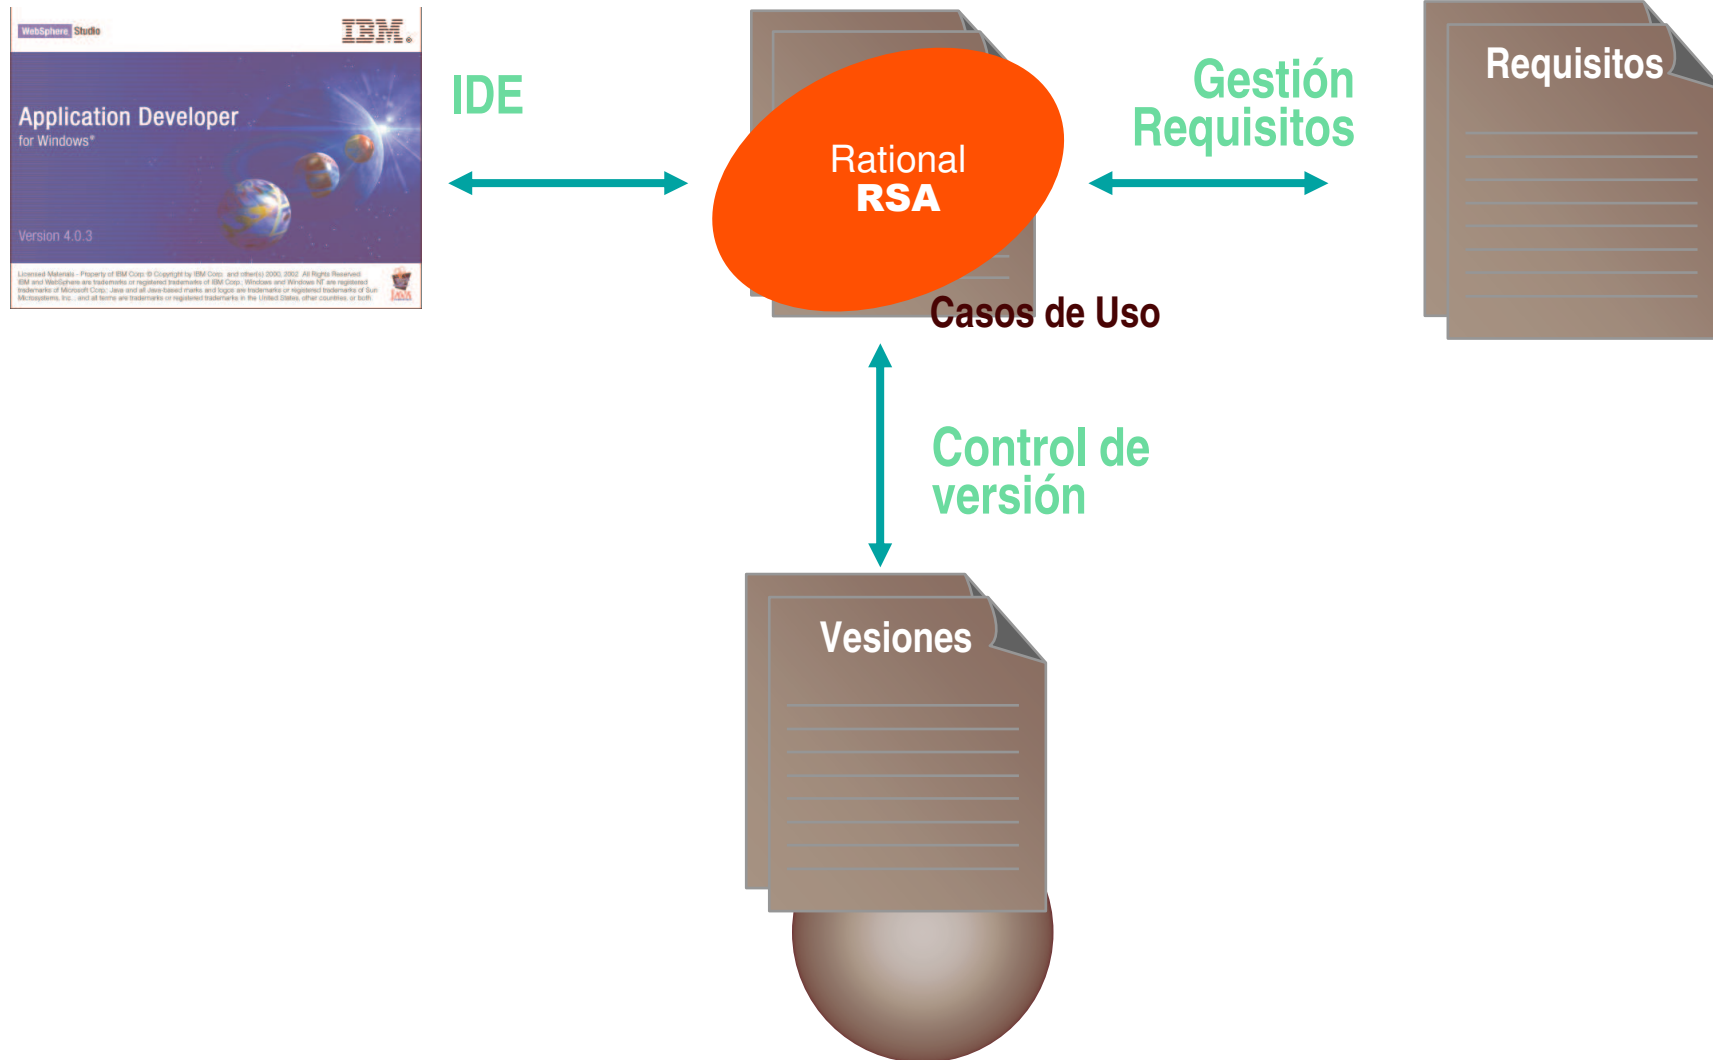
WebSphere Studio

IBM.

Application Developer
for Windows®

Version 4.0.3

Licensed Materials - Property of IBM Corp. © Copyright by IBM Corp. and other(s) 2000, 2002. All Rights Reserved. IBM and WebSphere are trademarks or registered trademarks of IBM Corp., Windows and Windows NT are registered trademarks of Microsoft Corp. Java and all Java-based marks and logos are trademarks or registered trademarks of Sun Microsystems, Inc., and all terms are trademarks or registered trademarks in the United States, other countries, or both.

IDE

Rational
RSA

Casos de Uso

Gestión
Requisitos

Requisitos

Control de
versión

Vesiones